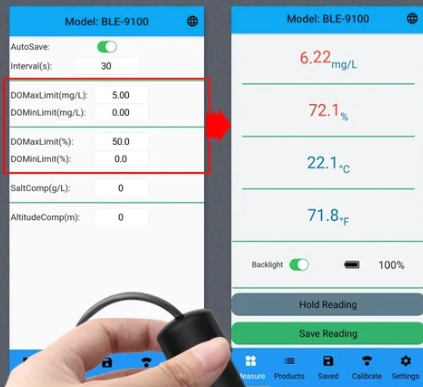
Model: BLE-9100

AutoSave:
Interval(s): 30

DOMaxLimit(mg/L): 5.00
DOMinLimit(mg/L): 0.00

DOMaxLimit(%): 50.0
DOMinLimit(%): 0.0

SaltComp(g/L): 0

AltitudeComp(m): 0

Model: BLE-9100

6.22mg/L

72.1%

22.1°C

71.8°F

Backlight 100%

Hold Reading

Save Reading

Measure Products Saved Calibrate Settings